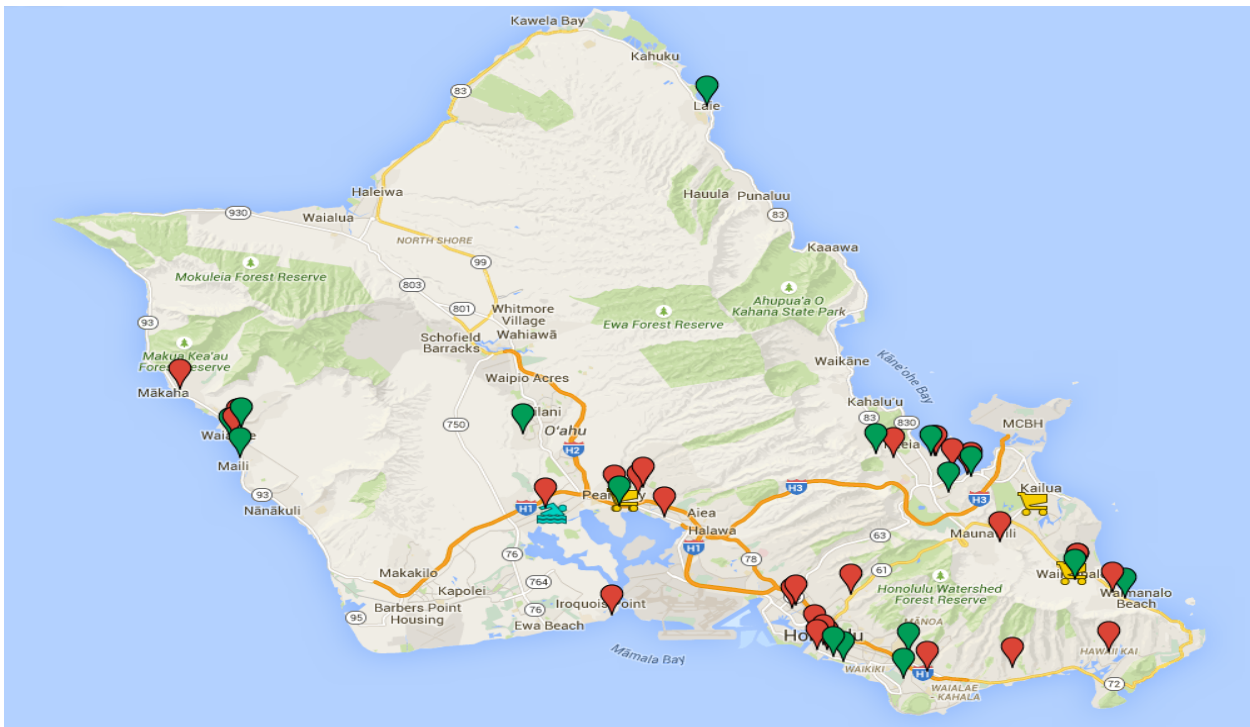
Kawela Bay
Kahuku
83
Laie
Haleiwa
Hauula
Punaluu
930
Waialua
83
NORTH SHORE
Kaaawa
99
Mokuleia Forest Reserve
803
801
Whitmore Village
Ahupua'a O Kahana State Park
Wahiawā
Ewa Forest Reserve
93
Schofield Barracks
Makua Kea'au Forest Reserve
Waikāne
Kāne'ohe Bay
Waipio Acres
Mākaha
Kahalu'u
83
830
MCBH
Waianae
750
Mililani
O'ahu
H2
Kaneohe
Maili
H3
Kailua
Pearl City
H3
93
Aiea
Nānākuli
H1
Halawa
Maunawili
63
H1
76
78
61
Waimanalo
Makakilo
Kapolei
764
Honolulu Watershed Forest Reserve
Waimanalo Beach
Barbers Point Housing
Iroquois Point
76
MĀNOA
95
Ewa Beach
Honolulu
HAWAII KAI
Māmala Bay
WAIKIKI
H1
WAIALAE - KAHALA
72